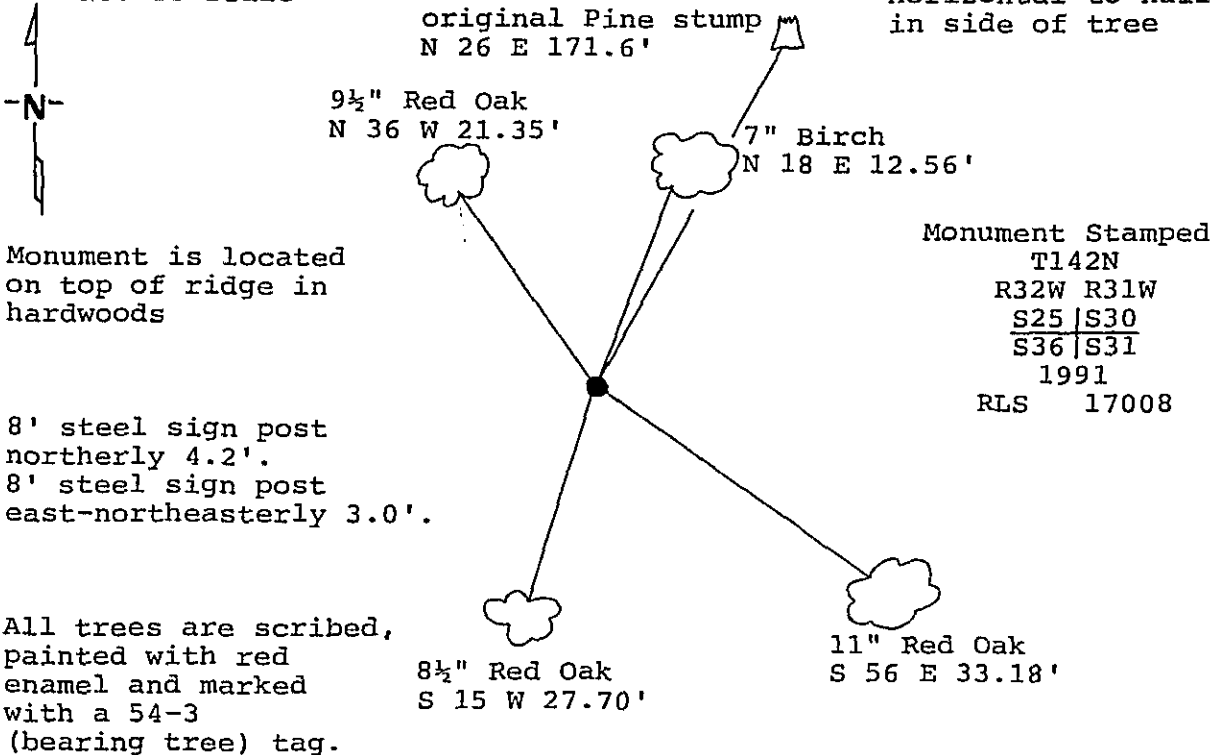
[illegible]

original Pine stump
N 26 E 171.6'

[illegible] in side of tree

-N-

9½" Red Oak
N 36 W 21.35'

7" Birch
N 18 E 12.56'

Monument is located on top of ridge in hardwoods

Monument Stamped
T142N
R32W R31W
S25 | S30
S36 | S31
1991
RLS 17008

8' steel sign post northerly 4.2'.
8' steel sign post east-northeasterly 3.0'.

All trees are scribed, painted with red enamel and marked with a 54-3 (bearing tree) tag.

8½" Red Oak
S 15 W 27.70'

11" Red Oak
S 56 E 33.18'